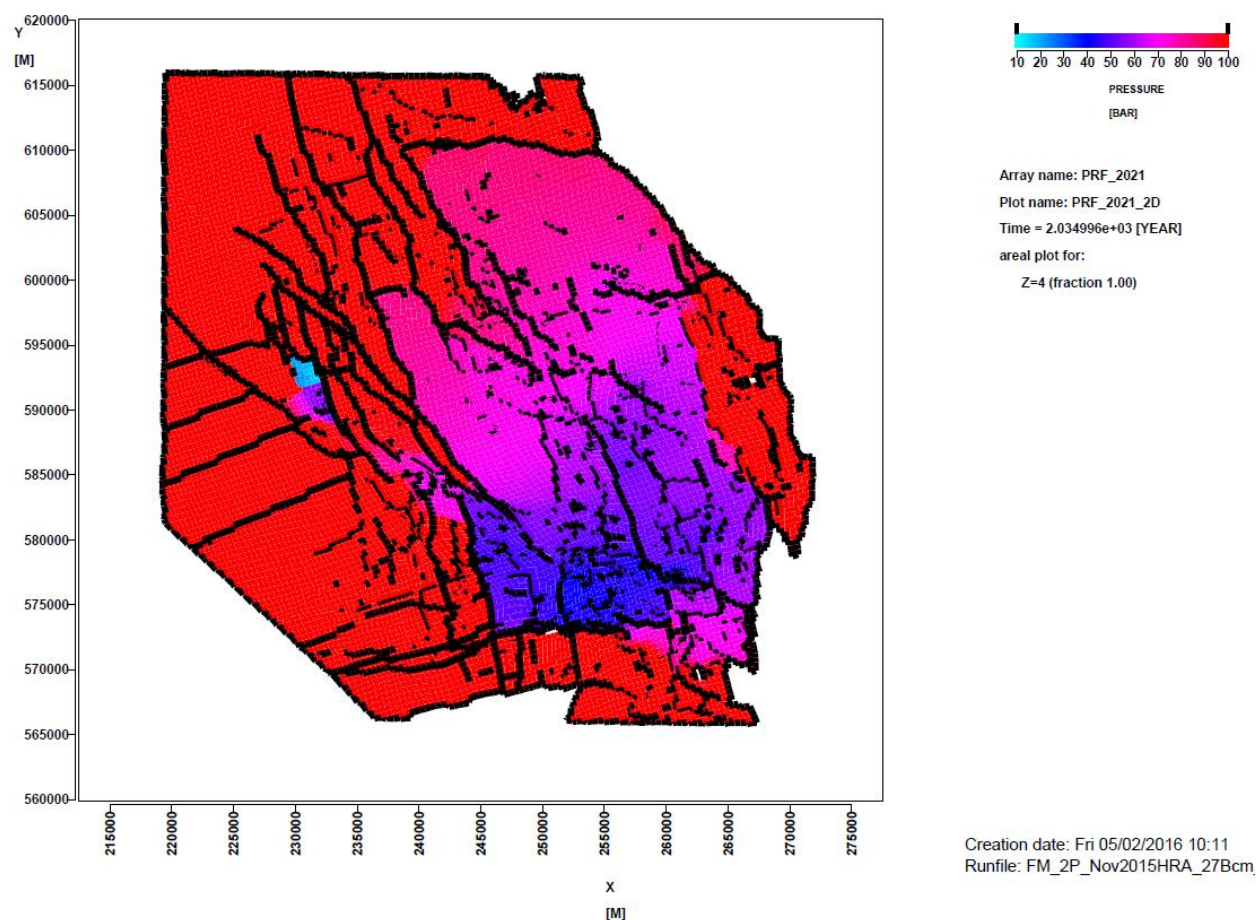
Y
[M]
620000
615000
610000
605000
600000
595000
590000
585000
580000
575000
570000
565000
560000

215000
220000
225000
230000
235000
240000
245000
250000
255000
260000
265000
270000
275000

X
[M]

10 20 30 40 50 60 70 80 90 100
PRESSURE
[BAR]

Array name: PRF_2021
Plot name: PRF_2021_2D
Time = 2.034996e+03 [YEAR]
areal plot for:
Z=4 (fraction 1.00)

Creation date: Fri 05/02/2016 10:11
Runfile: FM_2P_Nov2015HRA_27Bcm_